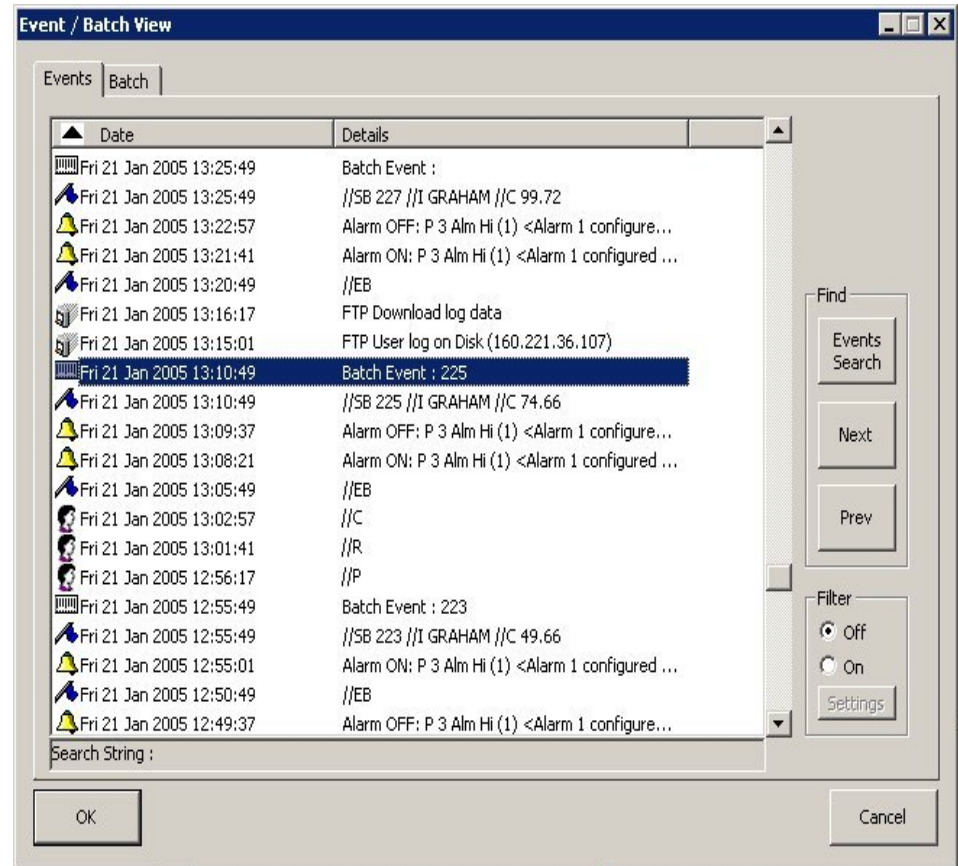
Event / Batch View

Events | Batch

| Date | Details |
|---|---|
| Fri 21 Jan 2005 13:25:49 | Batch Event : |
| Fri 21 Jan 2005 13:25:49 | //SB 227 //I GRAHAM //C 99.72 |
| Fri 21 Jan 2005 13:22:57 | Alarm OFF: P 3 Alm Hi (1) <Alarm 1 configure... |
| Fri 21 Jan 2005 13:21:41 | Alarm ON: P 3 Alm Hi (1) <Alarm 1 configured ... |
| Fri 21 Jan 2005 13:20:49 | //EB |
| Fri 21 Jan 2005 13:16:17 | FTP Download log data |
| Fri 21 Jan 2005 13:15:01 | FTP User log on Disk (160.221.36.107) |
| Fri 21 Jan 2005 13:10:49 | Batch Event : 225 |
| Fri 21 Jan 2005 13:10:49 | //SB 225 //I GRAHAM //C 74.66 |
| Fri 21 Jan 2005 13:09:37 | Alarm OFF: P 3 Alm Hi (1) <Alarm 1 configure... |
| Fri 21 Jan 2005 13:08:21 | Alarm ON: P 3 Alm Hi (1) <Alarm 1 configured ... |
| Fri 21 Jan 2005 13:05:49 | //EB |
| Fri 21 Jan 2005 13:02:57 | //C |
| Fri 21 Jan 2005 13:01:41 | //R |
| Fri 21 Jan 2005 12:56:17 | //P |
| Fri 21 Jan 2005 12:55:49 | Batch Event : 223 |
| Fri 21 Jan 2005 12:55:49 | //SB 223 //I GRAHAM //C 49.66 |
| Fri 21 Jan 2005 12:55:01 | Alarm ON: P 3 Alm Hi (1) <Alarm 1 configured ... |
| Fri 21 Jan 2005 12:50:49 | //EB |
| Fri 21 Jan 2005 12:49:37 | Alarm OFF: P 3 Alm Hi (1) <Alarm 1 configure... |

Search String :

Find
Events Search
Next
Prev

Filter
Off
On
Settings

OK
Cancel